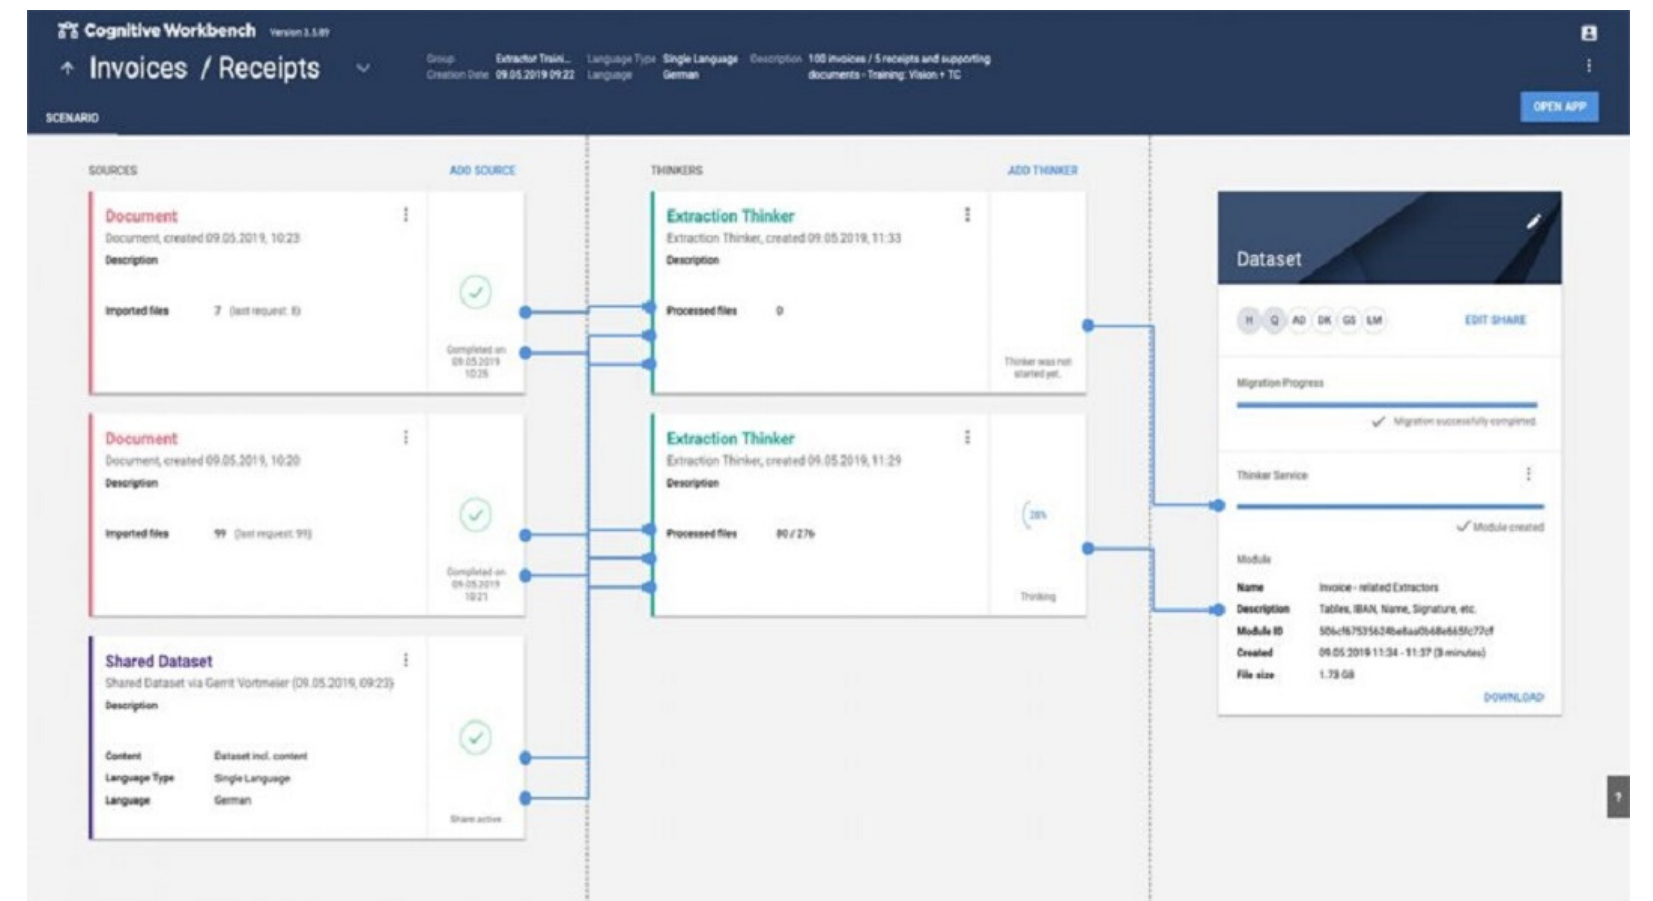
Cognitive Workbench Version 3.5.89

Invoices / Receipts

Group Extractor Traini... Language Type Single Language Description 100 invoices / 5 receipts and supporting documents - Training: Vision + TC
Creation Date 09.05.2019 09:22 Language German

SCENARIO

OPEN APP

SOURCES

ADD SOURCE

Document
Document, created 09.05.2019, 10:23
Description

Imported files 7 (last request: 8)

Completed on 09.05.2019 10:25

Document
Document, created 09.05.2019, 10:20
Description

Imported files 99 (last request: 99)

Completed on 09.05.2019 10:21

Shared Dataset
Shared Dataset via Gerrit Vortmeier (09.05.2019, 09:23)
Description

Content Dataset incl. content
Language Type Single Language
Language German

Share active

THINKERS

ADD THINKER

Extraction Thinker
Extraction Thinker, created 09.05.2019, 11:33
Description

Processed files 0

Thinker was not started yet.

Extraction Thinker
Extraction Thinker, created 09.05.2019, 11:29
Description

Processed files 80 / 276

28%

Thinking

Dataset

H Q AD DK GS LM

EDIT SHARE

Migration Progress

Migration successfully completed

Thinker Service

Module created

Module
Name Invoice - related Extractors
Description Tables, IBAN, Name, Signature, etc.
Module ID 506cf67535624be8aa0b68e665fc77cf
Created 09.05.2019 11:34 - 11:37 (3 minutes)
File size 1.73 GB

DOWNLOAD

?